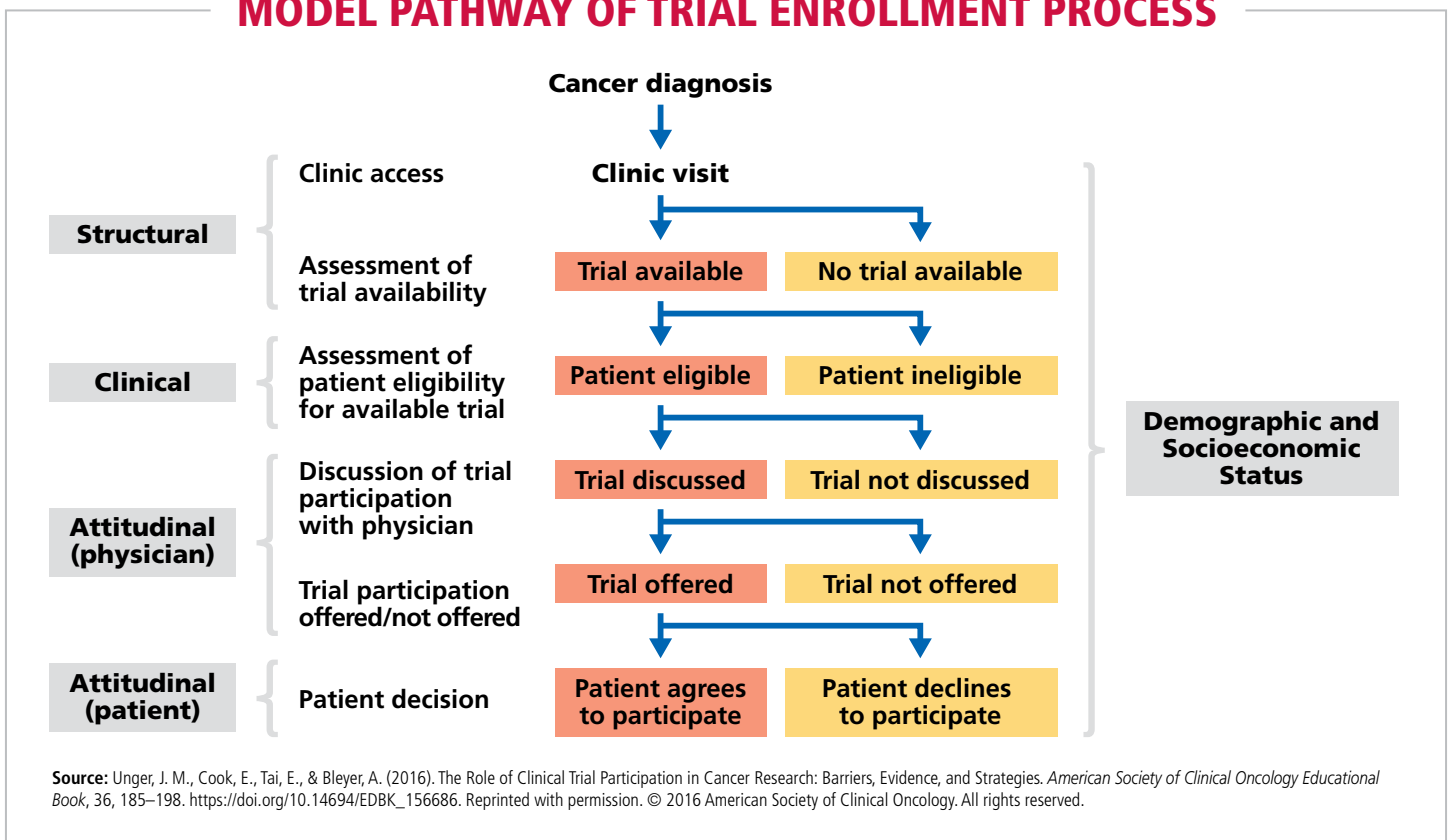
MODEL PATHWAY OF TRIAL ENROLLMENT PROCESS

Cancer diagnosis

Structural

Clinic access

Clinic visit

Assessment of trial availability

Trial available

No trial available

Clinical

Assessment of patient eligibility for available trial

Patient eligible

Patient ineligible

Attitudinal (physician)

Discussion of trial participation with physician

Trial discussed

Trial not discussed

Trial participation offered/not offered

Trial offered

Trial not offered

Attitudinal (patient)

Patient decision

Patient agrees to participate

Patient declines to participate

Demographic and Socioeconomic Status

**Source:** Unger, J. M., Cook, E., Tai, E., & Bleyer, A. (2016). The Role of Clinical Trial Participation in Cancer Research: Barriers, Evidence, and Strategies. *American Society of Clinical Oncology Educational Book*, 36, 185–198. https://doi.org/10.14694/EDBK_156686. Reprinted with permission. © 2016 American Society of Clinical Oncology. All rights reserved.